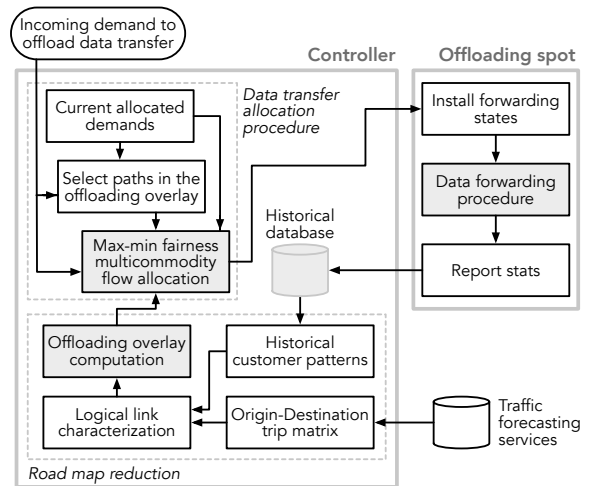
Incoming demand to offload data transfer

Controller

Offloading spot

Current allocated demands

Data transfer allocation procedure

Select paths in the offloading overlay

Max-min fairness multicommodity flow allocation

Historical database

Install forwarding states

Data forwarding procedure

Report stats

Offloading overlay computation

Historical customer patterns

Logical link characterization

Origin-Destination trip matrix

Traffic forecasting services

Road map reduction